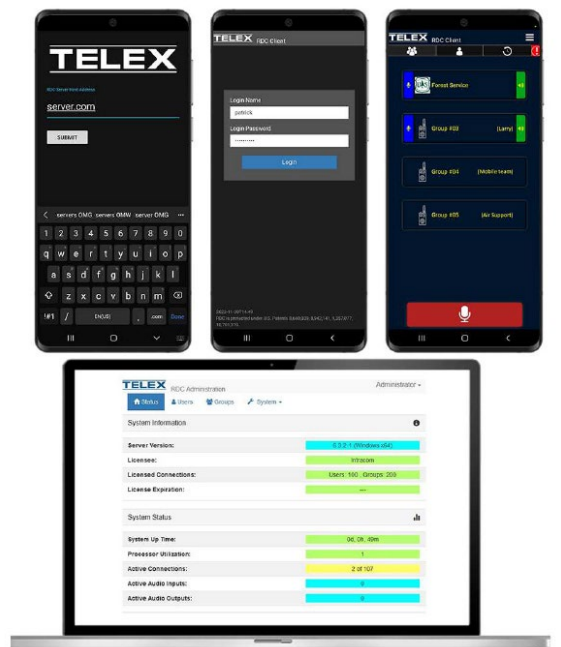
TELEX

RDC Server Host Address

server.com

SUBMIT

servers OMG servers OMW server OMG

1 2 3 4 5 6 7 8 9 0

q w e r t y u i o p

a s d f g h j k l

z x c v b n m

!#1 / English . .com Done

TELEX RDC Client

Login Name

patrick

Login Password

••••••••••

Login

TELEX RDC Client

Forest Service

Group #03 (Larry)

Group #04 (Mobile team)

Group #05 (Air Support)

TELEX RDC Administration

Administrator

Status Users Groups System

System Information

| | |
|---|---|
| Server Version: | 6.3.2-1 (Windows x64) |
| Licenses: | Intercom |
| Licensed Connections: | Users : 100 , Groups : 359 |
| License Expiration: | --- |

System Status

| | |
|---|---|
| System Up Time: | 0d, 0h, 49m |
| Processor Utilization: | 1 |
| Active Connections: | 2 of 107 |
| Active Audio Inputs: | 0 |
| Active Audio Outputs: | 0 |